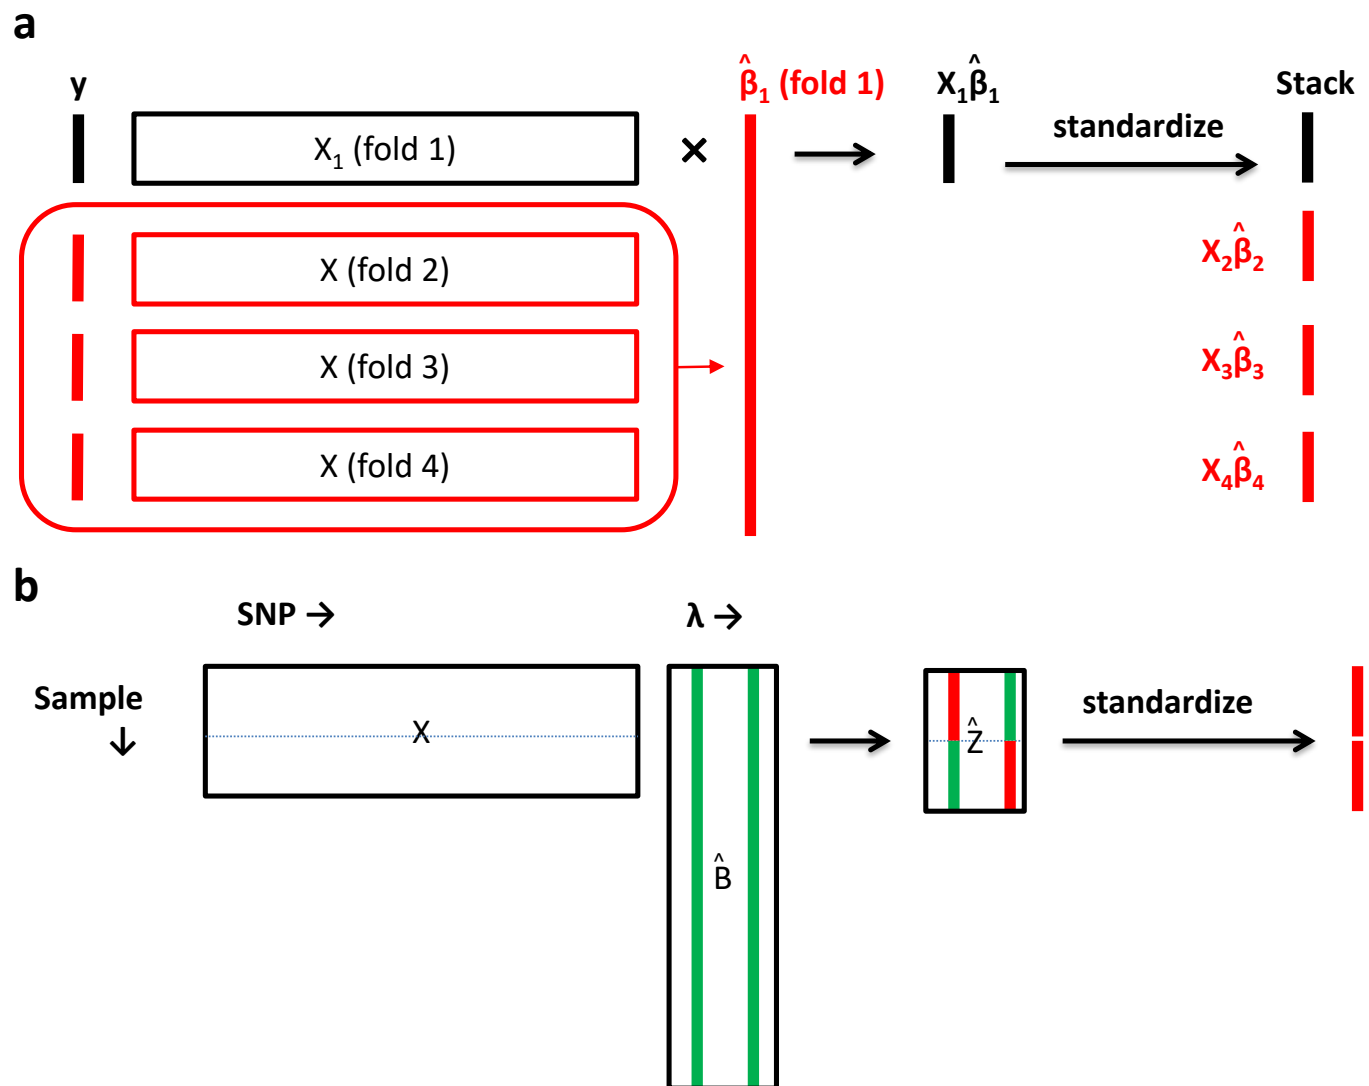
a

y

$X_1$ (fold 1)

×

$\hat{\beta}_1$ (fold 1)

$X_1\hat{\beta}_1$

standardize

Stack

X (fold 2)

X (fold 3)

X (fold 4)

$X_2\hat{\beta}_2$

$X_3\hat{\beta}_3$

$X_4\hat{\beta}_4$

b

SNP →

λ →

Sample ↓

X

$\hat{B}$

$\hat{Z}$

standardize